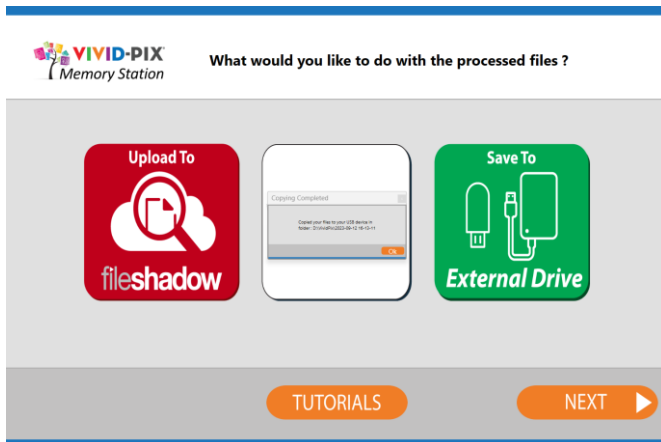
VIVID-PIX
Memory Station

What would you like to do with the processed files ?

Upload To
fileshadow

Copying Completed
Copied your files to your USB device in folder : D:\VividPix\2023-09-12 16-10-11
Ok

Save To
External Drive

TUTORIALS

NEXT